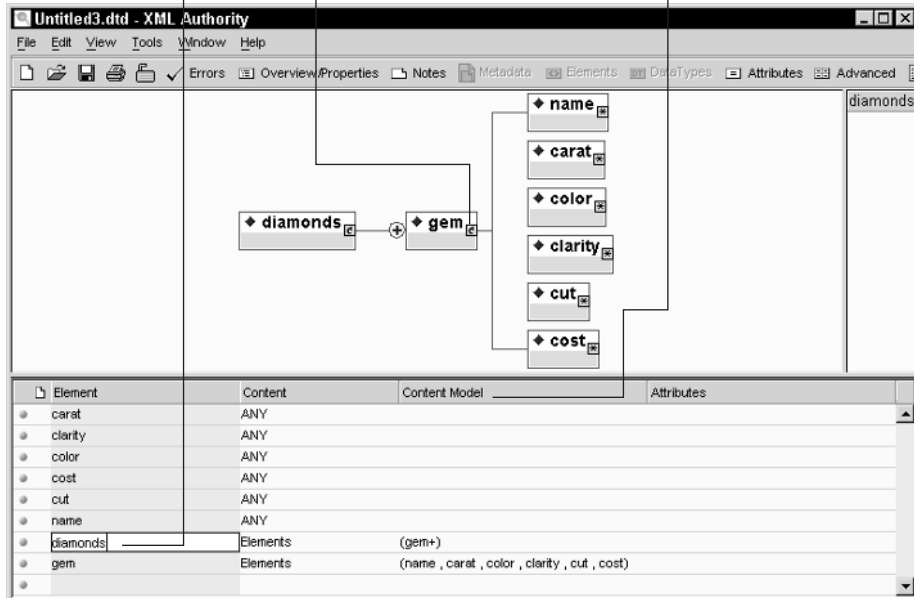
Untitled3.dtd - XML Authority

File Edit View Tools Window Help

Errors Overview/Properties Notes Metadata Elements DataTypes Attributes Advanced

diamonds

◆ name
◆ carat
◆ color
◆ diamonds
◆ gem
◆ clarity
◆ cut
◆ cost

| Element | Content | Content Model | Attributes |
|---|---|---|---|
| carat | ANY | | |
| clarity | ANY | | |
| color | ANY | | |
| cost | ANY | | |
| cut | ANY | | |
| name | ANY | | |
| diamonds | Elements | (gem+) | |
| gem | Elements | (name , carat , color , clarity , cut , cost) | |